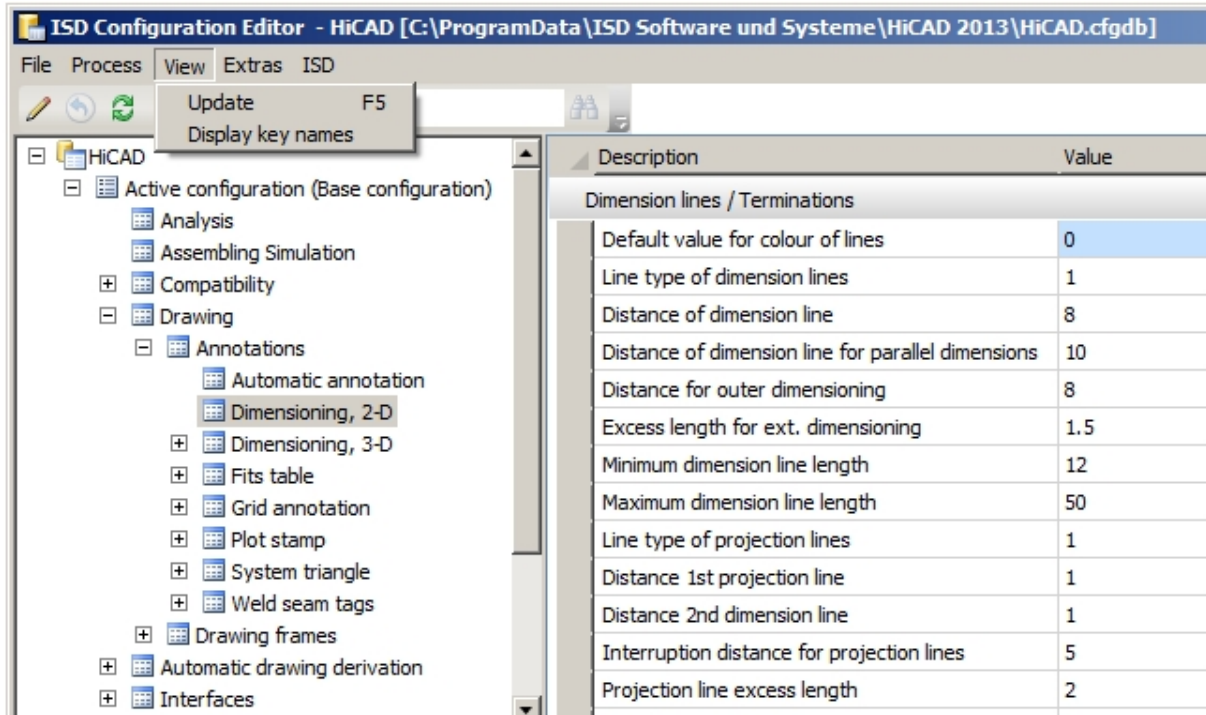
ISD Configuration Editor - HiCAD [C:\ProgramData\ISD Software und Systeme\HiCAD 2013\HiCAD.cfgdb]

File Process View Extras ISD

Update F5
Display key names

HiCAD
Active configuration (Base configuration)
Analysis
Assembling Simulation
Compatibility
Drawing
Annotations
Automatic annotation
Dimensioning, 2-D
Dimensioning, 3-D
Fits table
Grid annotation
Plot stamp
System triangle
Weld seam tags
Drawing frames
Automatic drawing derivation
Interfaces

| Description | Value |
|---|---|
| Dimension lines / Terminations | |
| Default value for colour of lines | 0 |
| Line type of dimension lines | 1 |
| Distance of dimension line | 8 |
| Distance of dimension line for parallel dimensions | 10 |
| Distance for outer dimensioning | 8 |
| Excess length for ext. dimensioning | 1.5 |
| Minimum dimension line length | 12 |
| Maximum dimension line length | 50 |
| Line type of projection lines | 1 |
| Distance 1st projection line | 1 |
| Distance 2nd dimension line | 1 |
| Interruption distance for projection lines | 5 |
| Projection line excess length | 2 |